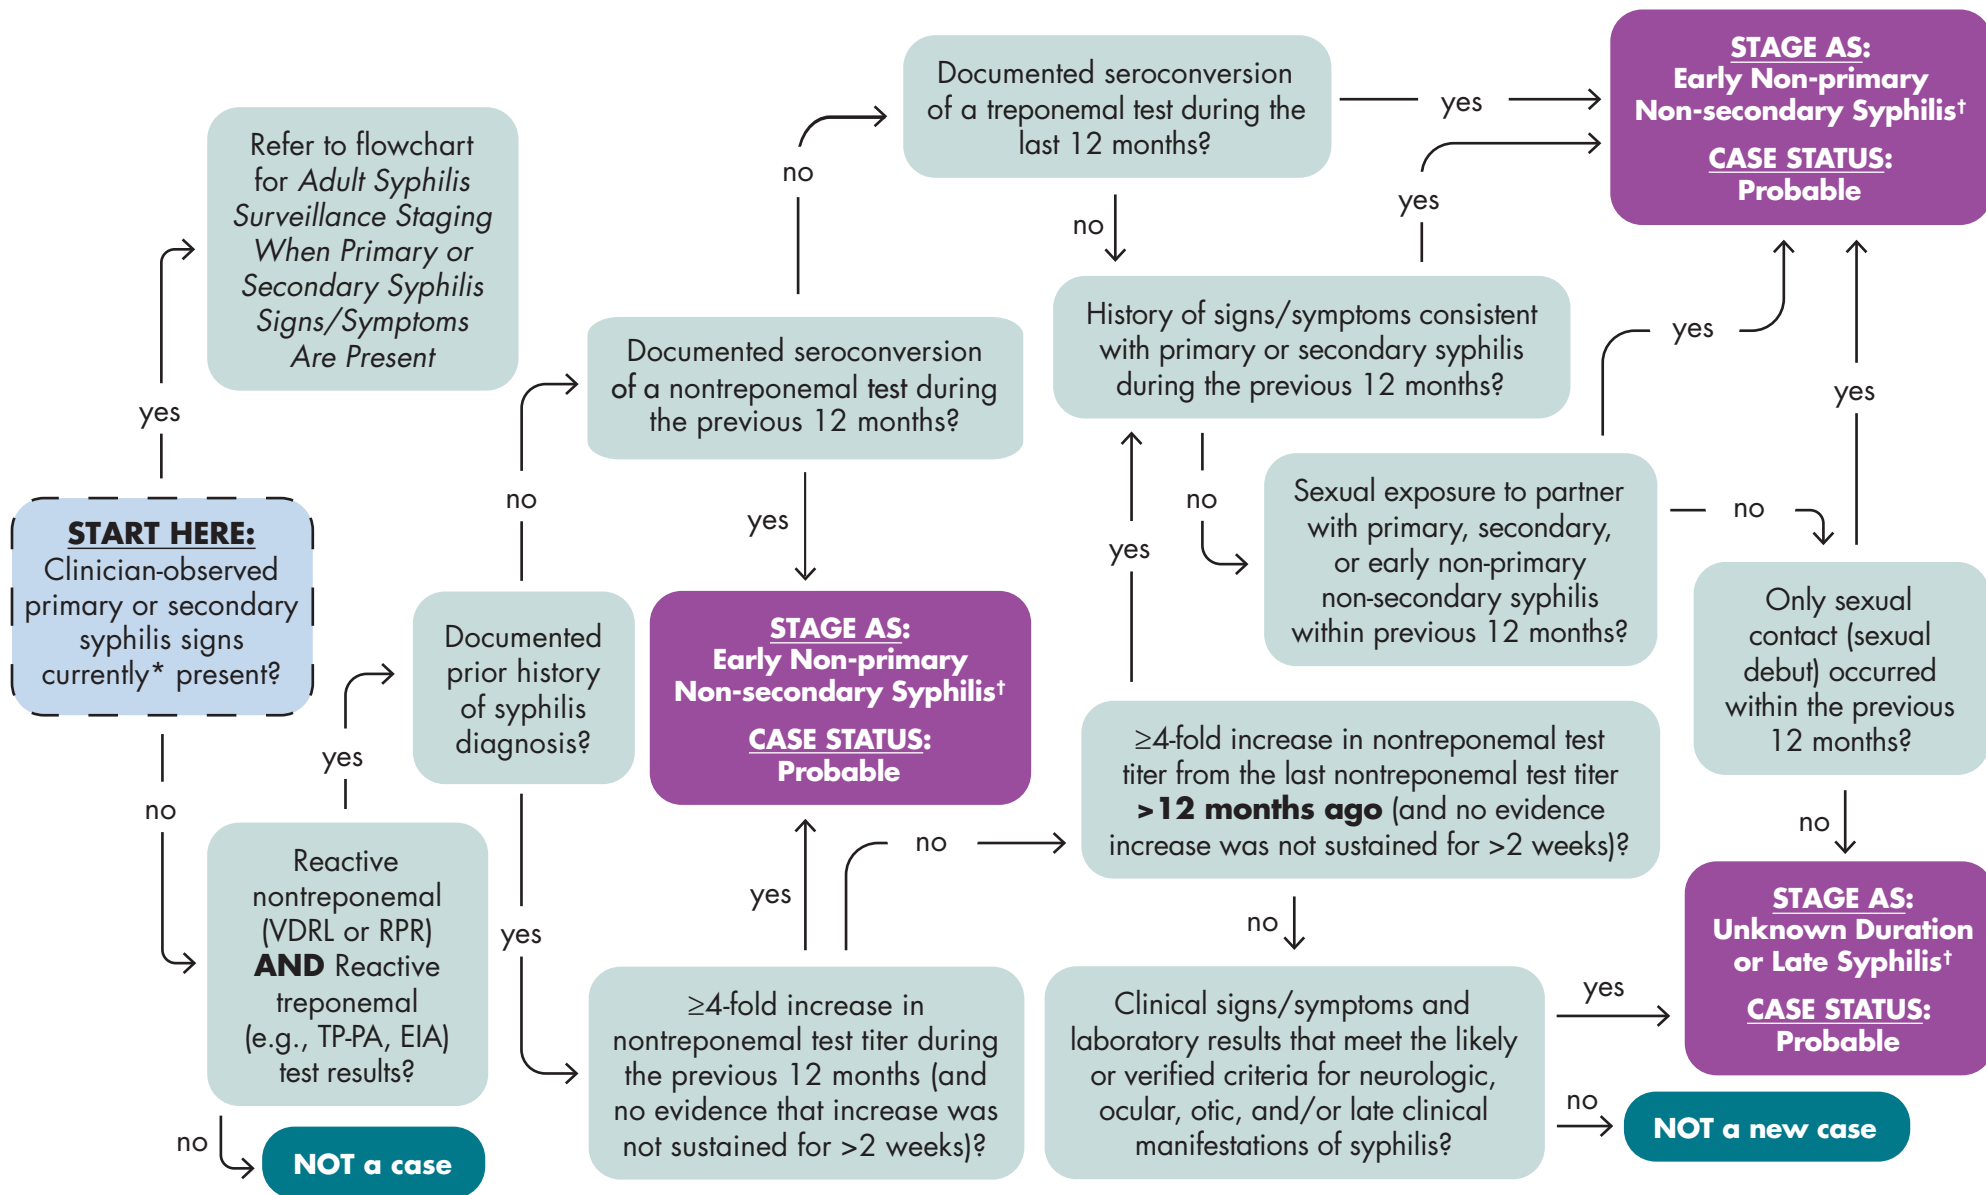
START HERE:
Clinician-observed primary or secondary syphilis signs currently* present?

yes

Refer to flowchart for Adult Syphilis Surveillance Staging When Primary or Secondary Syphilis Signs/Symptoms Are Present

no

Reactive nontreponemal (VDRL or RPR) AND Reactive treponemal (e.g., TP-PA, EIA) test results?

no

NOT a case

yes

Documented prior history of syphilis diagnosis?

no

Documented seroconversion of a nontreponemal test during the previous 12 months?

yes

STAGE AS:
Early Non-primary Non-secondary Syphilis†
CASE STATUS:
Probable

no

Documented seroconversion of a treponemal test during the last 12 months?

yes

STAGE AS:
Early Non-primary Non-secondary Syphilis†
CASE STATUS:
Probable

no

History of signs/symptoms consistent with primary or secondary syphilis during the previous 12 months?

yes

no

Sexual exposure to partner with primary, secondary, or early non-primary non-secondary syphilis within previous 12 months?

yes

no

Only sexual contact (sexual debut) occurred within the previous 12 months?

yes

no

yes

≥4-fold increase in nontreponemal test titer during the previous 12 months (and no evidence that increase was not sustained for >2 weeks)?

yes

no

≥4-fold increase in nontreponemal test titer from the last nontreponemal test titer >12 months ago (and no evidence increase was not sustained for >2 weeks)?

yes

no

Clinical signs/symptoms and laboratory results that meet the likely or verified criteria for neurologic, ocular, otic, and/or late clinical manifestations of syphilis?

yes

STAGE AS:
Unknown Duration or Late Syphilis†
CASE STATUS:
Probable

no

NOT a new case